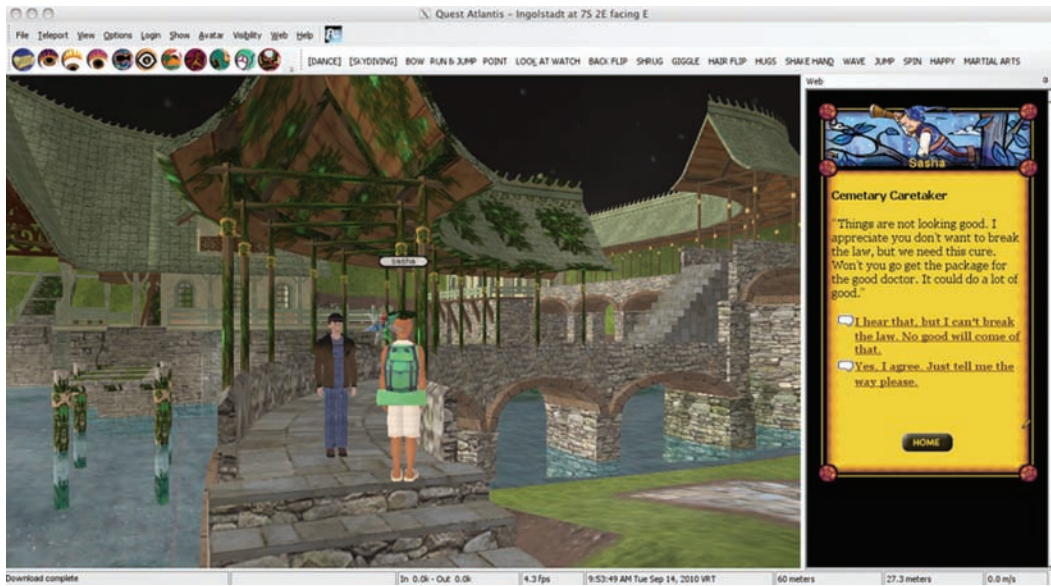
Quest Atlantis - Ingolstadt at 7S 2E facing E

File Teleport View Options Login Show Avatar Visibility Web Help

[DANCE] [SKYDIVING] BOW RUN & JUMP POINT LOOK AT WATCH BACK FLIP SHRUG GIGGLE HAIR FLIP HUGS SHAKE HAND WAVE JUMP SPIN HAPPY MARTIAL ARTS

Web

Sasha

Sasha

Cemetary Caretaker

"Things are not looking good. I appreciate you don't want to break the law, but we need this cure. Won't you go get the package for the good doctor. It could do a lot of good."

I hear that, but I can't break the law. No good will come of that.

Yes, I agree. Just tell me the way please.

HOME

Download complete | In 0.0k - Out 0.0k | 4.3 fps | 9:53:49 AM Tue Sep 14, 2010 VRT | 60 meters | 27.3 meters | 0.0 m/s